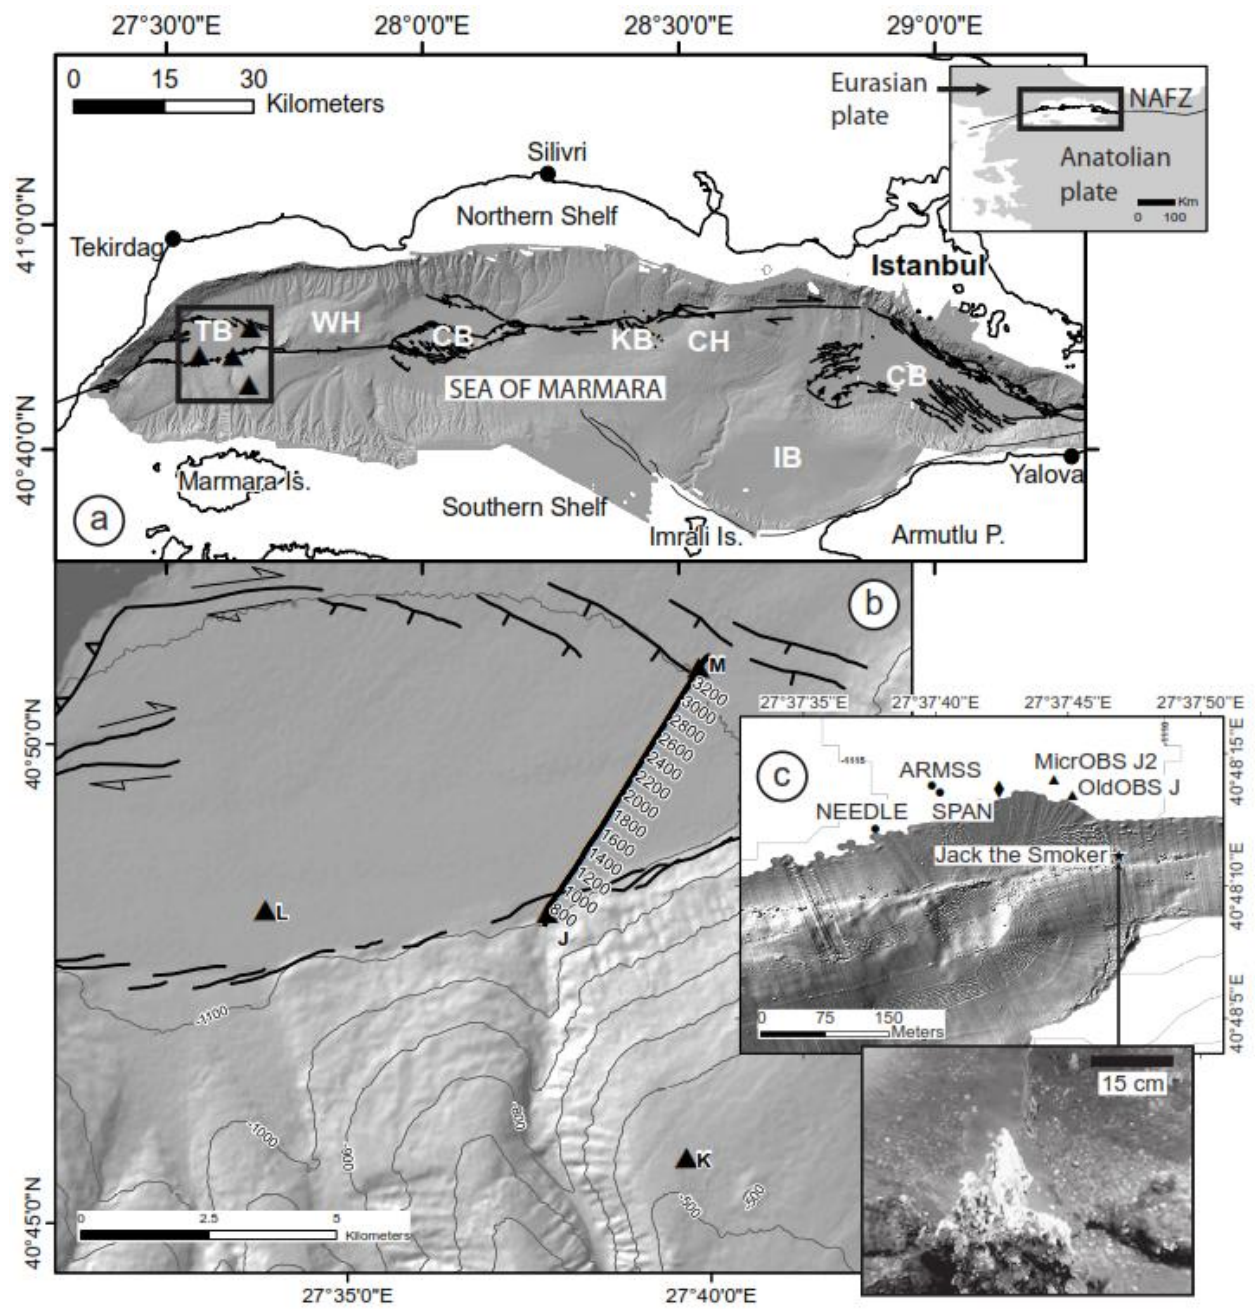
27°30'0"E 28°0'0"E 28°30'0"E 29°0'0"E

0 15 30 Kilometers

Eurasian plate

NAFZ

Anatolian plate

Km 0 100

Silivri

Northern Shelf

41°0'0"N

Tekirdag

Istanbul

TB WH CB KB CH

SEA OF MARMARA

CB

40°40'0"N

IB

Yalova

Marmara Is.

a

Southern Shelf

Imrali Is.

Armutlu P.

b

M

3200 3000 2800 2600 2400 2200 2000 1800 1600 1400 1200 1000 800

J

40°50'0"N

L

-1100

-1000

-900

-800

K

-500

-500

0 2.5 5 Kilometers

40°45'0"N

27°35'0"E 27°40'0"E

c

27°37'35"E 27°37'40"E 27°37'45"E 27°37'50"E

-1115

ARMSS

MicrOBS J2

OldOBS J

NEEDLE

SPAN

Jack the Smoker

0 75 150 Meters

40°48'15"E

40°48'10"E

40°48'5"E

15 cm